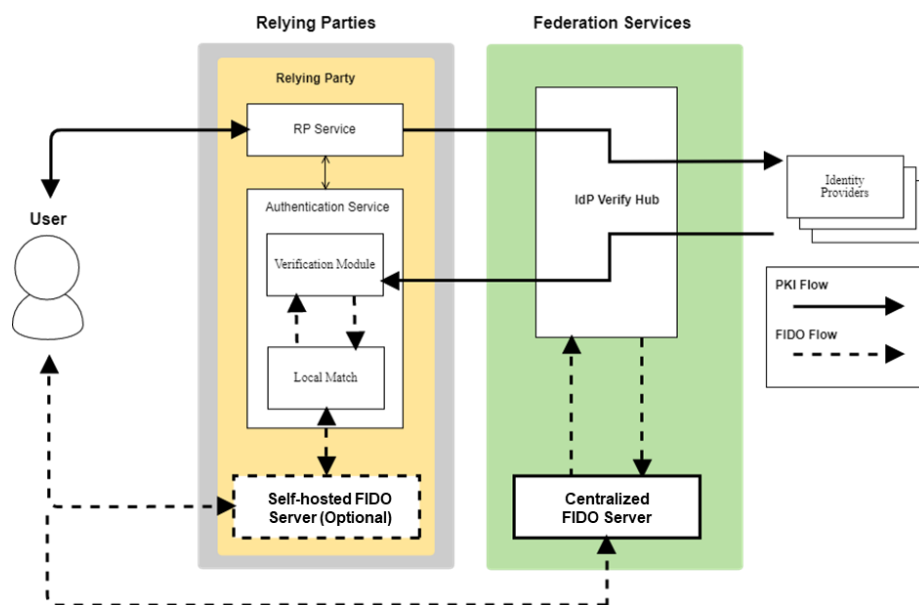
Relying Parties

Federation Services

Relying Party

RP Service

User

Authentication Service

IdP Verify Hub

Identity Providers

Verification Module

PKI Flow

FIDO Flow

Local Match

Self-hosted FIDO Server (Optional)

Centralized FIDO Server